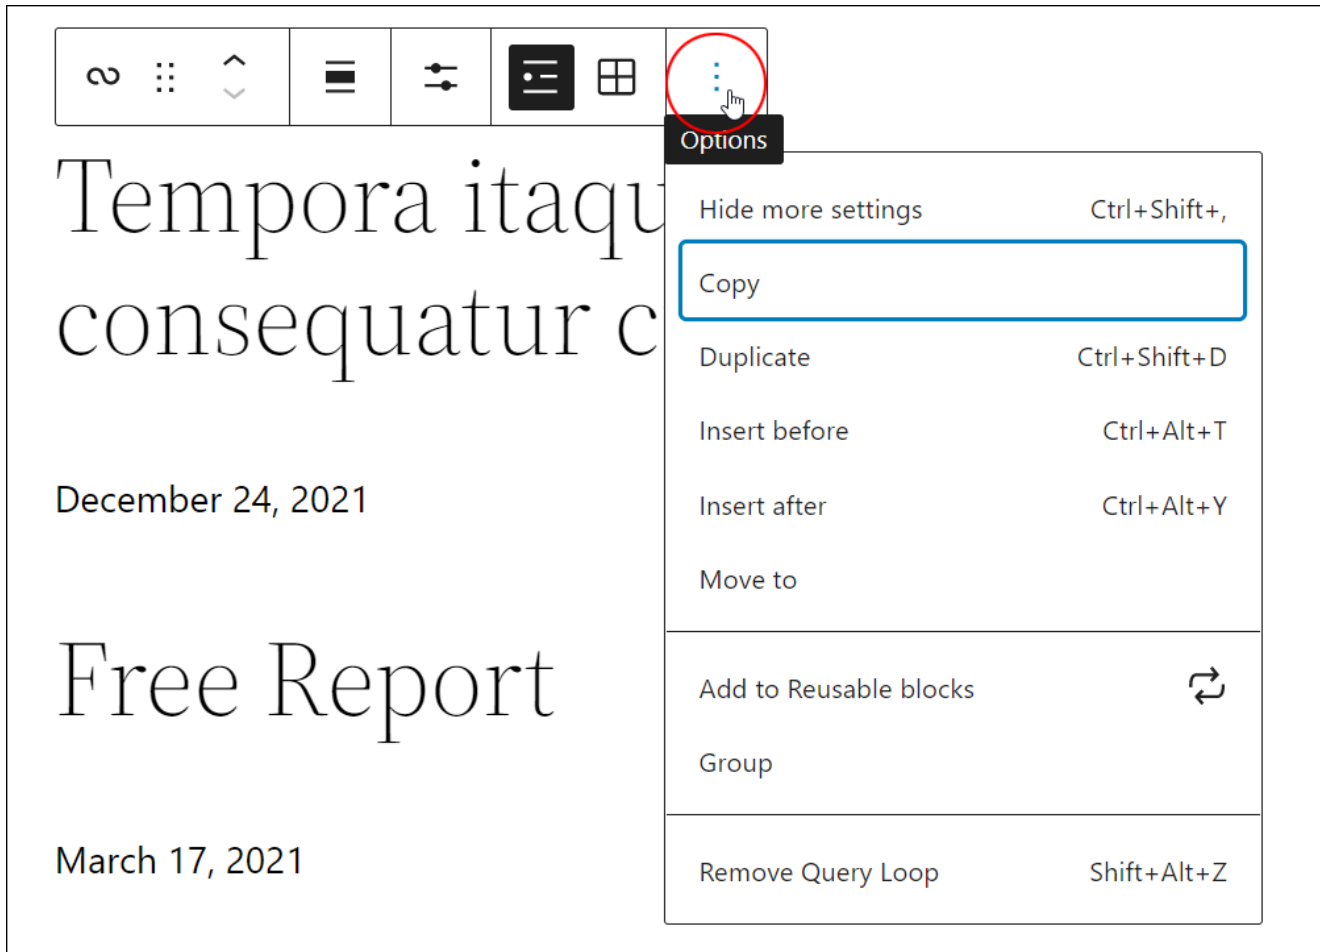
Options

Tempora itaqu
consequatur c

December 24, 2021

Free Report

March 17, 2021

Hide more settings Ctrl+Shift+,
Copy
Duplicate Ctrl+Shift+D
Insert before Ctrl+Alt+T
Insert after Ctrl+Alt+Y
Move to

Add to Reusable blocks
Group

Remove Query Loop Shift+Alt+Z